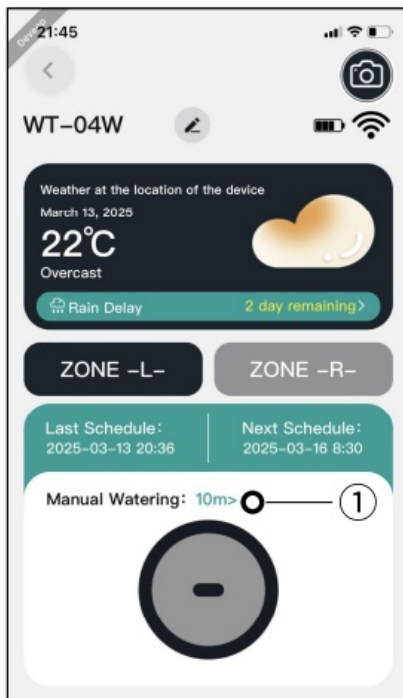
Debug

21:45

<

WT-04W

Weather at the location of the device

March 13, 2025

22℃

Overcast

Rain Delay

2 day remaining>

ZONE -L-

ZONE -R-

Last Schedule:

2025-03-13 20:36

Next Schedule:

2025-03-16 8:30

Manual Watering: 10m>

①